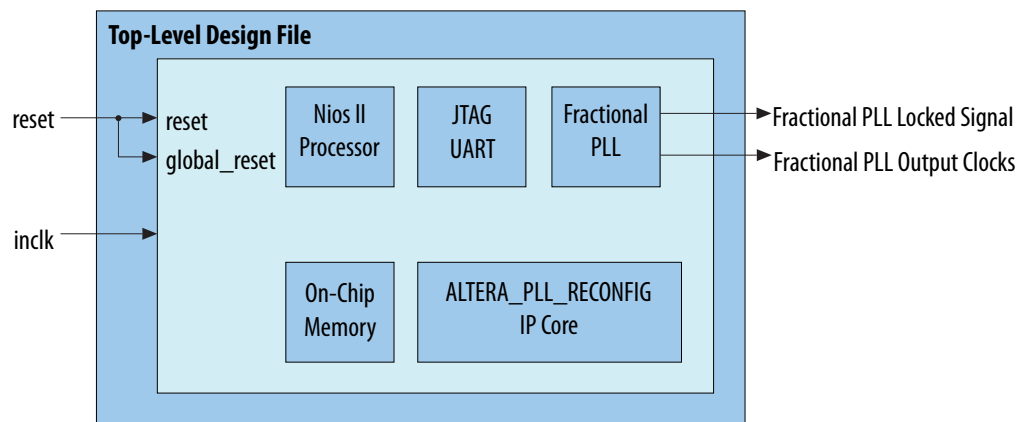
Top-Level Design File

reset

reset

global_reset

inclk

Nios II Processor

JTAG UART

Fractional PLL

Fractional PLL Locked Signal

Fractional PLL Output Clocks

On-Chip Memory

ALTERA_PLL_RECONFIG IP Core